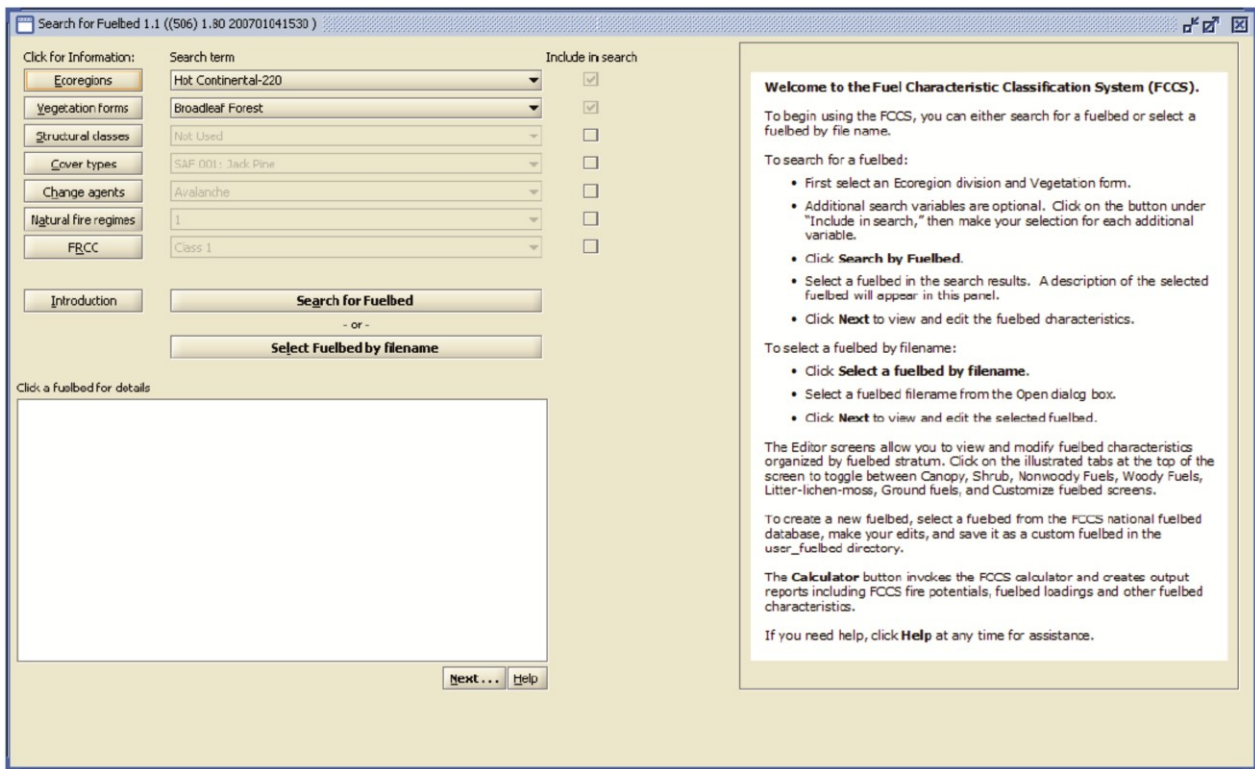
Search for Fuelbed 1.1 ((506) 1.80 200701041530 )

Click for Information:
Search term
Include in search

Ecoregions
Hot Continental-220

Vegetation forms
Broadleaf Forest

Structural classes
Not Used

Cover types
SAF 001: Jack Pine

Change agents
Avalanche

Natural fire regimes
1

FRCC
Class 1

Introduction
Search for Fuelbed
- or -
Select Fuelbed by filename

Click a fuelbed for details

Next... Help

Welcome to the Fuel Characteristic Classification System (FCCS).

To begin using the FCCS, you can either search for a fuelbed or select a fuelbed by file name.

To search for a fuelbed:

- First select an Ecoregion division and Vegetation form.
- Additional search variables are optional. Click on the button under "Include in search," then make your selection for each additional variable.
- Click **Search by Fuelbed**.
- Select a fuelbed in the search results. A description of the selected fuelbed will appear in this panel.
- Click **Next** to view and edit the fuelbed characteristics.

To select a fuelbed by filename:

- Click **Select a fuelbed by filename**.
- Select a fuelbed filename from the Open dialog box.
- Click **Next** to view and edit the selected fuelbed.

The Editor screens allow you to view and modify fuelbed characteristics organized by fuelbed stratum. Click on the illustrated tabs at the top of the screen to toggle between Canopy, Shrub, Nonwoody Fuels, Woody Fuels, Litter-lichen-moss, Ground fuels, and Customize fuelbed screens.

To create a new fuelbed, select a fuelbed from the FCCS national fuelbed database, make your edits, and save it as a custom fuelbed in the user_fuelbed directory.

The **Calculator** button invokes the FCCS calculator and creates output reports including FCCS fire potentials, fuelbed loadings and other fuelbed characteristics.

If you need help, click **Help** at any time for assistance.